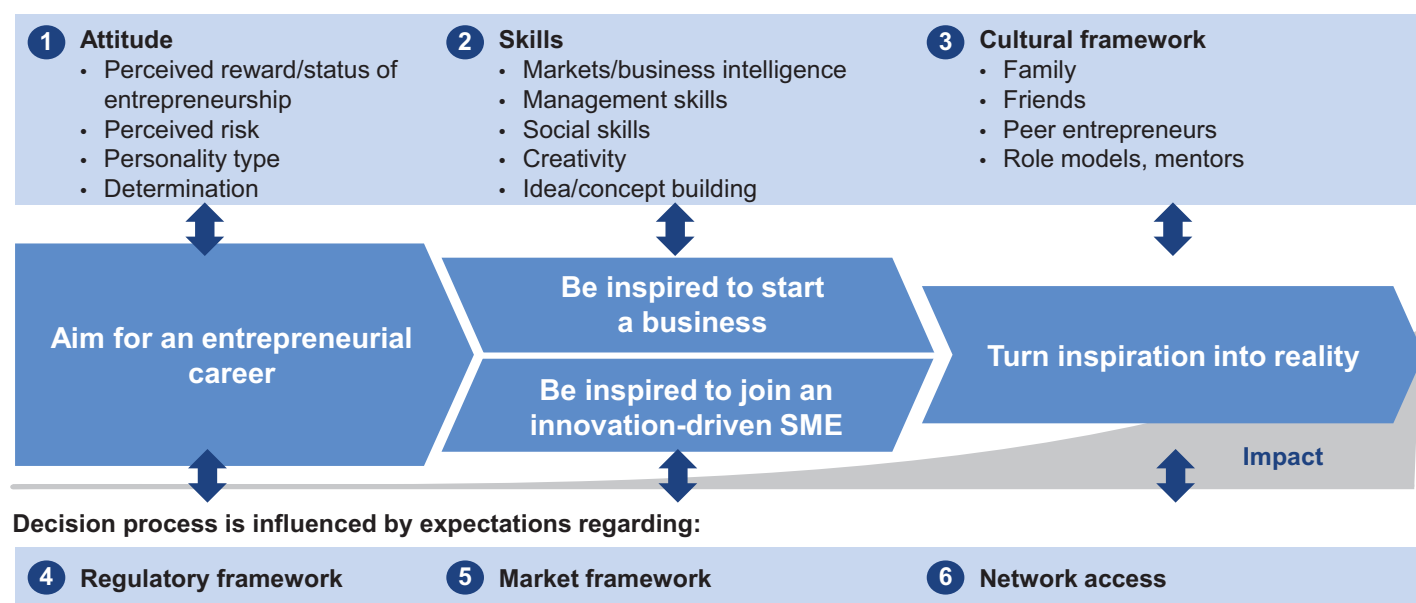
1 Attitude
• Perceived reward/status of entrepreneurship
• Perceived risk
• Personality type
• Determination

2 Skills
• Markets/business intelligence
• Management skills
• Social skills
• Creativity
• Idea/concept building

3 Cultural framework
• Family
• Friends
• Peer entrepreneurs
• Role models, mentors

Aim for an entrepreneurial career

Be inspired to start a business

Be inspired to join an innovation-driven SME

Turn inspiration into reality

Impact

Decision process is influenced by expectations regarding:

4 Regulatory framework

5 Market framework

6 Network access